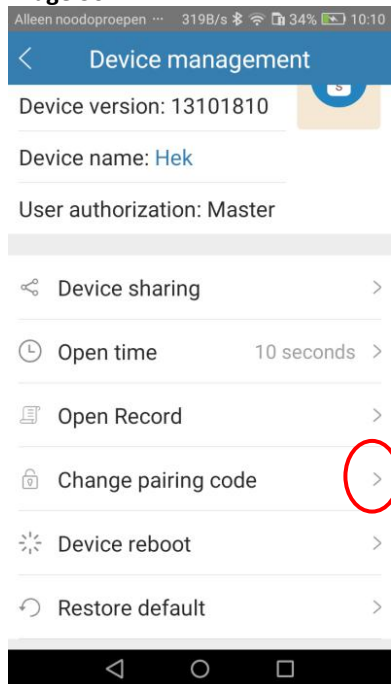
Alleen noodoproepen ··· 319B/s 34% 10:10

<

Device management

Device version: 13101810

Device name: Hek

User authorization: Master

Device sharing >

Open time 10 seconds >

Open Record >

Change pairing code >

Device reboot >

Restore default >